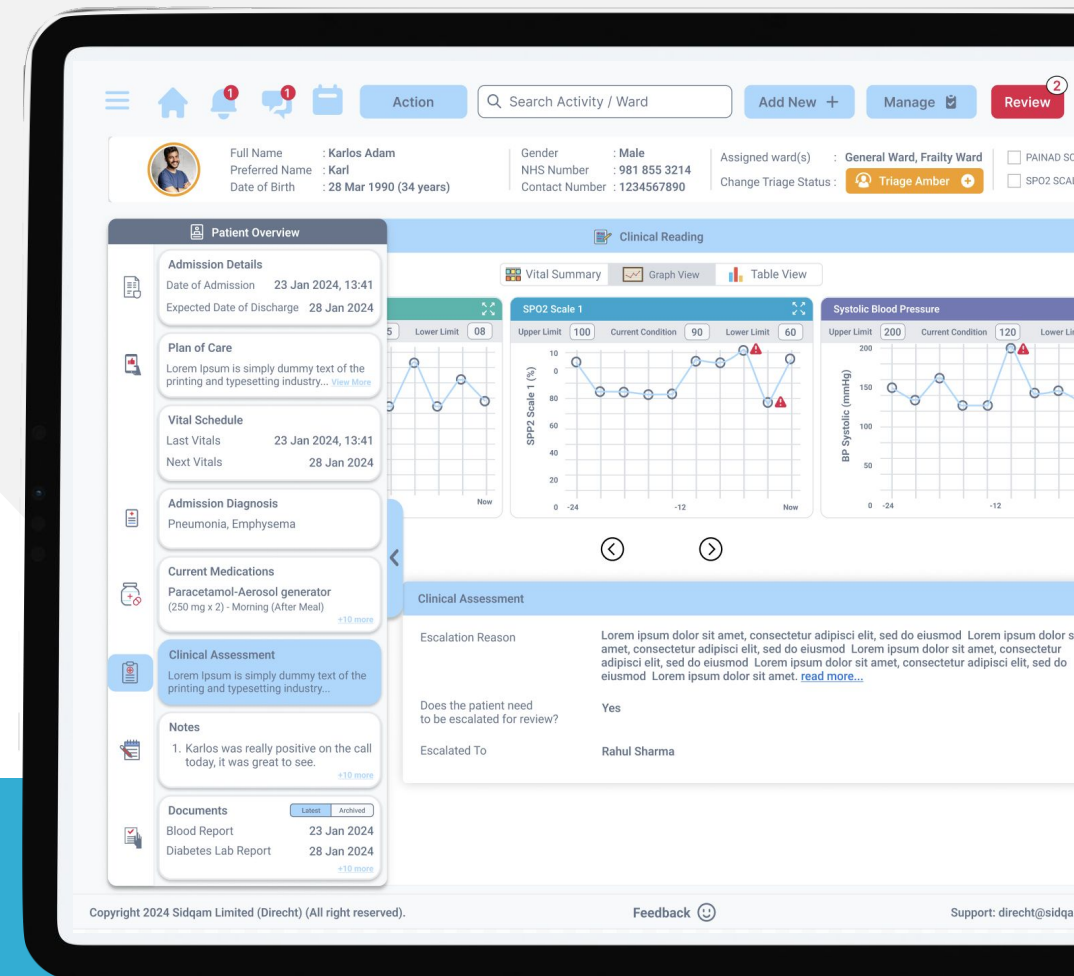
1 1 Action Search Activity / Ward Add New + Manage Review 2

Full Name : Karlos Adam
Preferred Name : Karl
Date of Birth : 28 Mar 1990 (34 years)

Gender : Male
NHS Number : 981 855 3214
Contact Number : 1234567890

Assigned ward(s) : General Ward, Frailty Ward
Change Triage Status : Triage Amber

PAINAD SC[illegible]
SPO2 SCA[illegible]

Patient Overview

Admission Details
Date of Admission 23 Jan 2024, 13:41
Expected Date of Discharge 28 Jan 2024

Plan of Care
Lorem Ipsum is simply dummy text of the printing and typesetting industry... View More

Vital Schedule
Last Vitals 23 Jan 2024, 13:41
Next Vitals 28 Jan 2024

Admission Diagnosis
Pneumonia, Emphysema

Current Medications
Paracetamol-Aerosol generator
(250 mg x 2) - Morning (After Meal)
+10 more

Clinical Assessment
Lorem Ipsum is simply dummy text of the printing and typesetting industry...

Notes
1. Karlos was really positive on the call today, it was great to see.
+10 more

Documents Latest Archived
Blood Report 23 Jan 2024
Diabetes Lab Report 28 Jan 2024
+10 more

Clinical Reading

Vital Summary Graph View Table View

5 Lower Limit 08
Now

SPO2 Scale 1
Upper Limit 100 Current Condition 90 Lower Limit 60
SPP2 Scale 1 (%)
10 0 80 60 40 20 0
-24 -12 Now

Systolic Blood Pressure
Upper Limit 200 Current Condition 120 Lower Li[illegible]
BP Systolic (mmHg)
200 150 100 50 0
-24 -12

Clinical Assessment

Escalation Reason
Lorem ipsum dolor sit amet, consectetur adipisci elit, sed do eiusmod Lorem ipsum dolor s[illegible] amet, consectetur adipisci elit, sed do eiusmod Lorem ipsum dolor sit amet, consectetur adipisci elit, sed do eiusmod Lorem ipsum dolor sit amet, consectetur adipisci elit, sed do eiusmod Lorem ipsum dolor sit amet. read more...

Does the patient need to be escalated for review?
Yes

Escalated To
Rahul Sharma

Copyright 2024 Sidqam Limited (Direcht) (All right reserved).
Feedback
Support: direcht@sidqa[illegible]